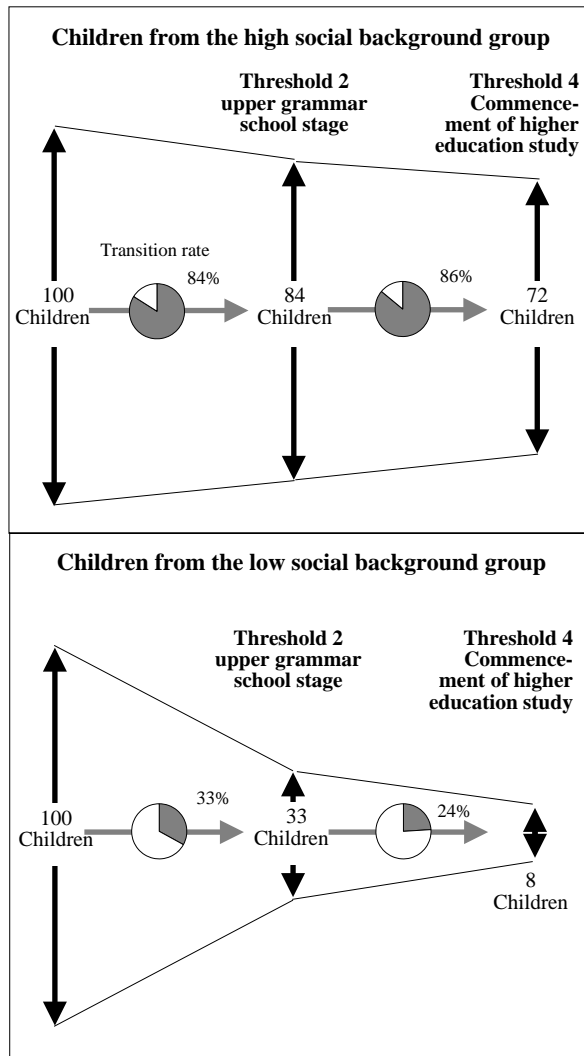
Children from the high social background group

Threshold 2 upper grammar school stage

Threshold 4 Commencement of higher education study

Transition rate

100 Children

84%

84 Children

86%

72 Children

Children from the low social background group

Threshold 2 upper grammar school stage

Threshold 4 Commencement of higher education study

100 Children

33%

33 Children

24%

8 Children